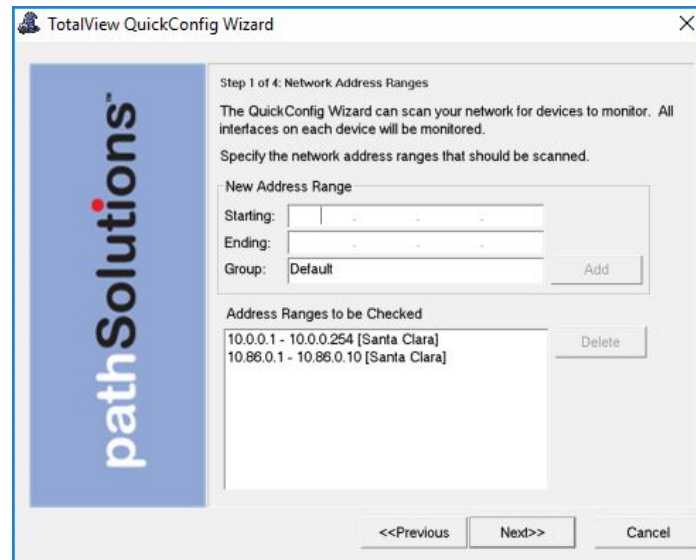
TotalView QuickConfig Wizard

X

pathSolutions

Step 1 of 4: Network Address Ranges

The QuickConfig Wizard can scan your network for devices to monitor. All interfaces on each device will be monitored.

Specify the network address ranges that should be scanned.

New Address Range

Starting: . . .

Ending: . . .

Group: Default

Add

Address Ranges to be Checked

10.0.0.1 - 10.0.0.254 [Santa Clara]
10.86.0.1 - 10.86.0.10 [Santa Clara]

Delete

<<Previous

Next>>

Cancel